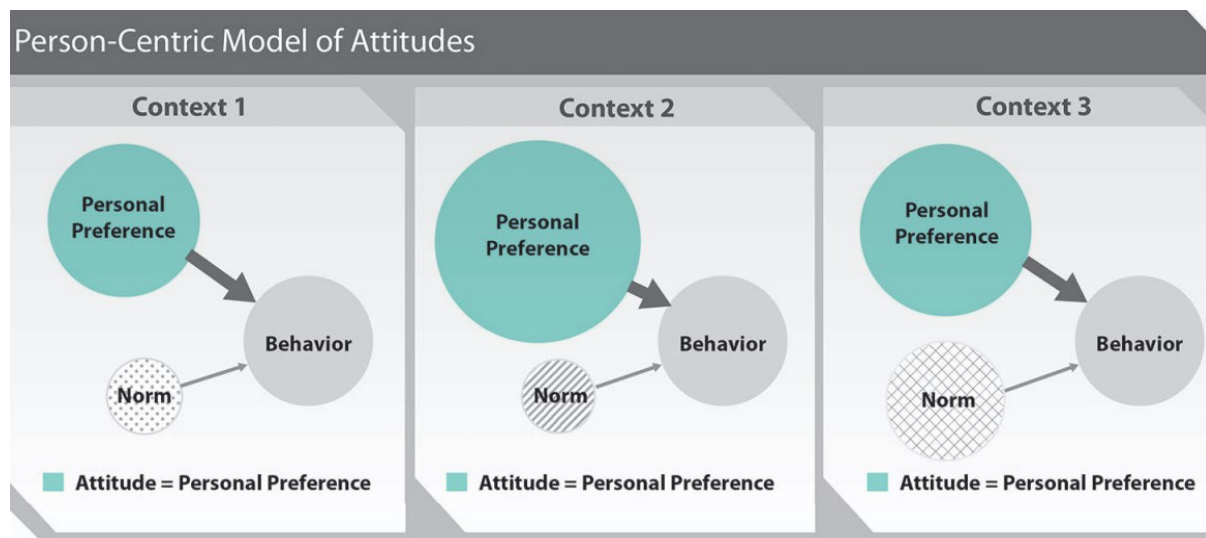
Person-Centric Model of Attitudes

Context 1

Personal Preference

Behavior

Norm

Attitude = Personal Preference

Context 2

Personal Preference

Behavior

Norm

Attitude = Personal Preference

Context 3

Personal Preference

Behavior

Norm

Attitude = Personal Preference